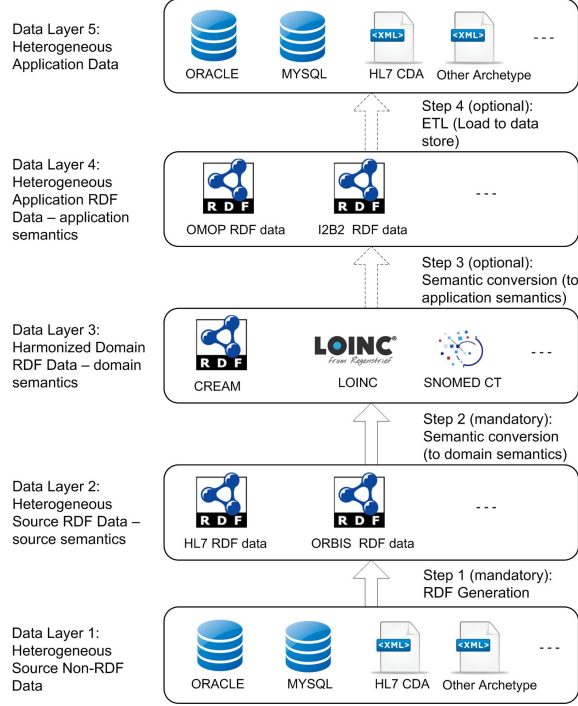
Data Layer 5: Heterogeneous Application Data

<XML> <XML>

ORACLE MYSQL HL7 CDA Other Archetype - - -

Step 4 (optional): ETL (Load to data store)

Data Layer 4: Heterogeneous Application RDF Data – application semantics

RDF RDF

OMOP RDF data I2B2 RDF data - - -

Step 3 (optional): Semantic conversion (to application semantics)

Data Layer 3: Harmonized Domain RDF Data – domain semantics

RDF

CREAM LOINC From Regenstrief LOINC SNOMED CT - - -

Step 2 (mandatory): Semantic conversion (to domain semantics)

Data Layer 2: Heterogeneous Source RDF Data – source semantics

RDF RDF

HL7 RDF data ORBIS RDF data - - -

Step 1 (mandatory): RDF Generation

Data Layer 1: Heterogeneous Source Non-RDF Data

<XML> <XML>

ORACLE MYSQL HL7 CDA Other Archetype - - -